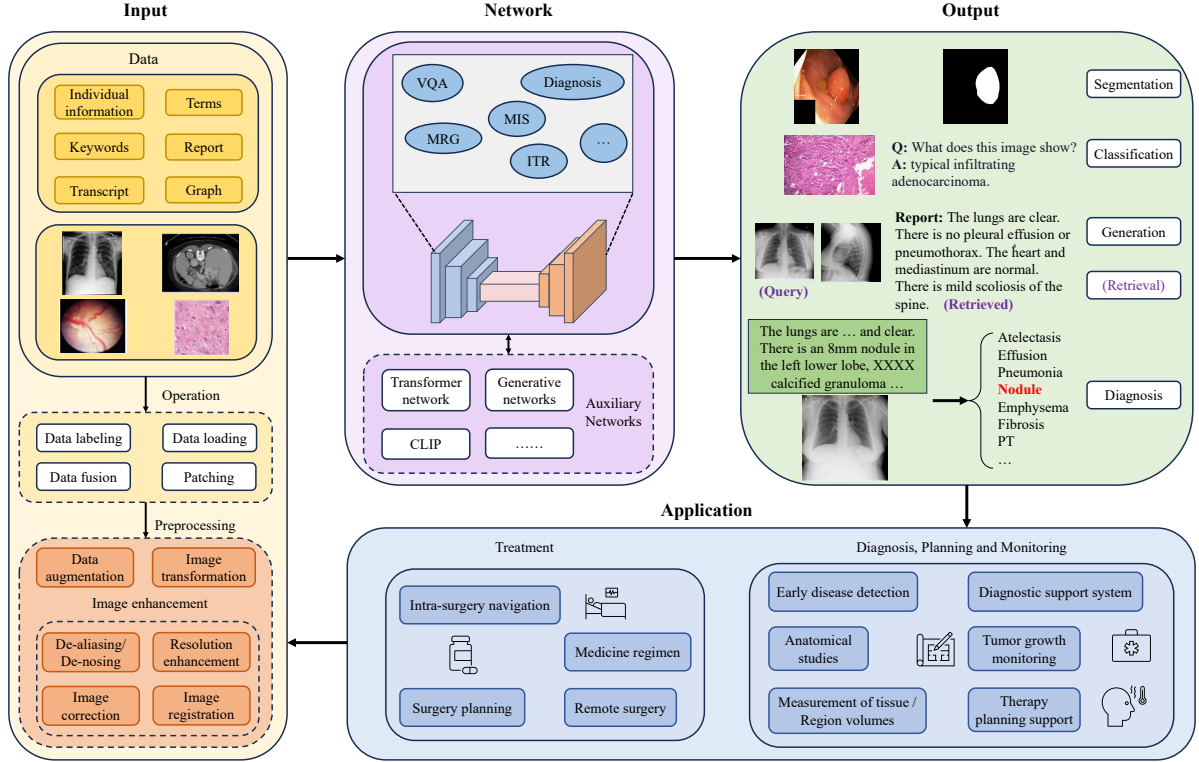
Input

Data

Individual information

Terms

Keywords

Report

Transcript

Graph

Operation

Data labeling

Data loading

Data fusion

Patching

Preprocessing

Data augmentation

Image transformation

Image enhancement

De-aliasing/ De-nosing

Resolution enhancement

Image correction

Image registration

Network

VQA

Diagnosis

MIS

MRG

ITR

...

Transformer network

Generative networks

CLIP

......

Auxiliary Networks

Output

Segmentation

Q: What does this image show?
A: typical infiltrating adenocarcinoma.

Classification

Report: The lungs are clear. There is no pleural effusion or pneumothorax. The heart and mediastinum are normal. There is mild scoliosis of the spine.

Generation

(Query)

(Retrieved)

(Retrieval)

The lungs are … and clear. There is an 8mm nodule in the left lower lobe, XXXX calcified granuloma …

Atelectasis
Effusion
Pneumonia
Nodule
Emphysema
Fibrosis
PT
…

Diagnosis

Application

Treatment

Intra-surgery navigation

Medicine regimen

Surgery planning

Remote surgery

Diagnosis, Planning and Monitoring

Early disease detection

Diagnostic support system

Anatomical studies

Tumor growth monitoring

Measurement of tissue / Region volumes

Therapy planning support